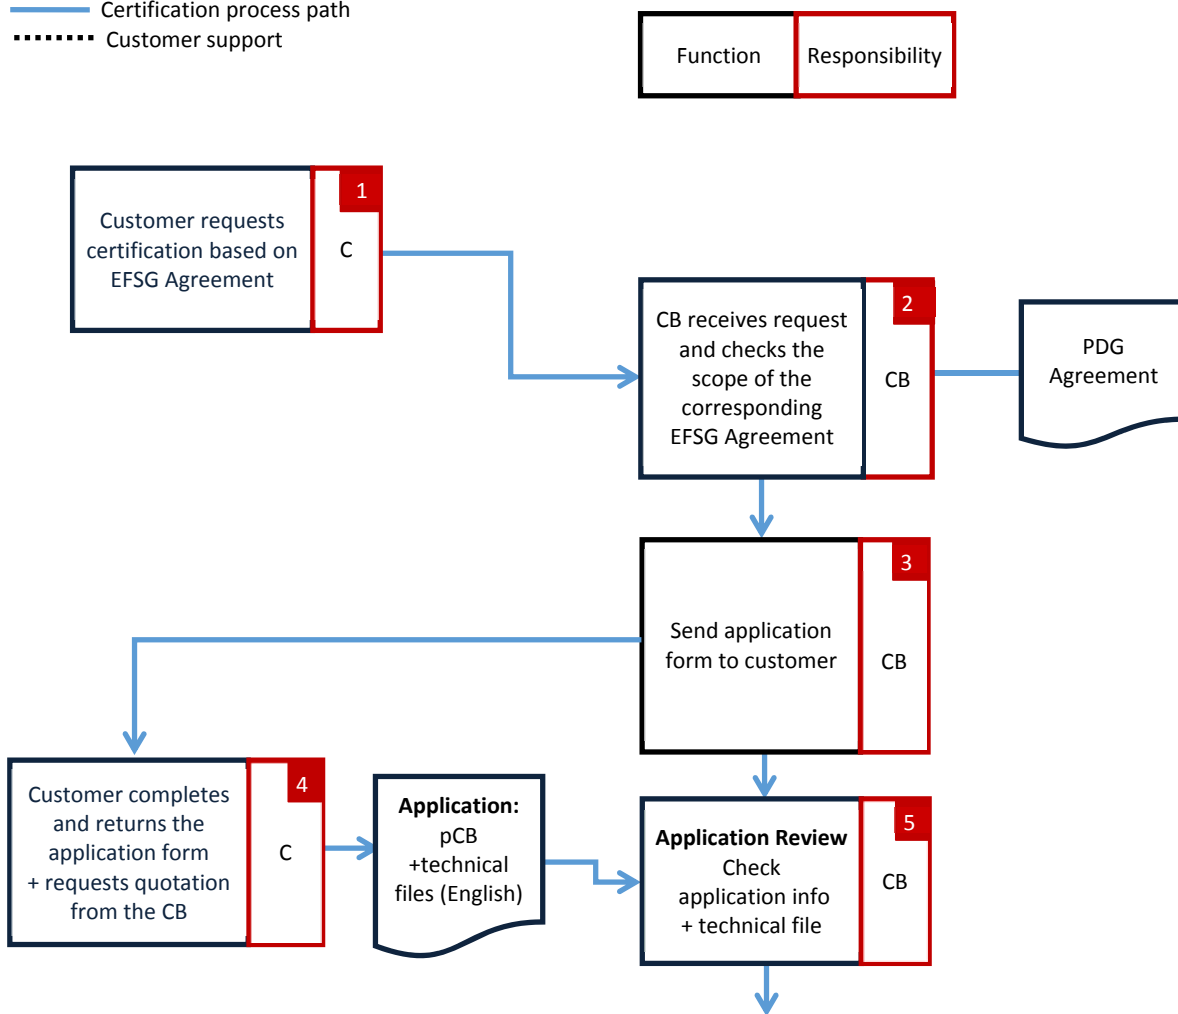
Certification process path
Customer support

Function
Responsibility

Customer requests certification based on EFSG Agreement
C
1

CB receives request and checks the scope of the corresponding EFSG Agreement
CB
2

PDG Agreement

Send application form to customer
CB
3

Customer completes and returns the application form + requests quotation from the CB
C
4

**Application:** pCB +technical files (English)

**Application Review** Check application info + technical file
CB
5